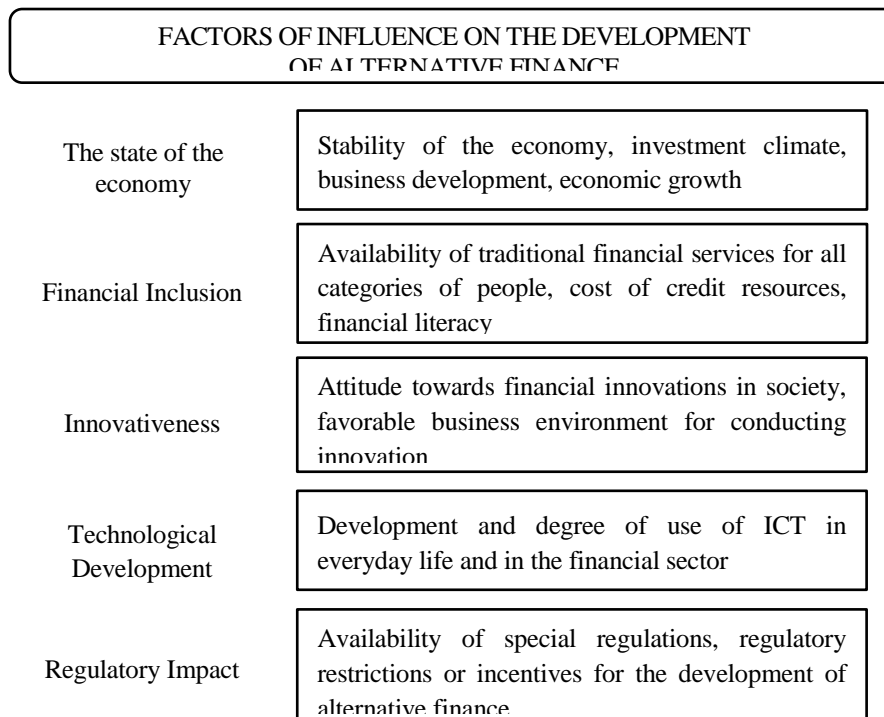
FACTORS OF INFLUENCE ON THE DEVELOPMENT OF ALTERNATIVE FINANCE

The state of the economy

Stability of the economy, investment climate, business development, economic growth

Financial Inclusion

Availability of traditional financial services for all categories of people, cost of credit resources, financial literacy

Innovativeness

Attitude towards financial innovations in society, favorable business environment for conducting innovation

Technological Development

Development and degree of use of ICT in everyday life and in the financial sector

Regulatory Impact

Availability of special regulations, regulatory restrictions or incentives for the development of alternative finance